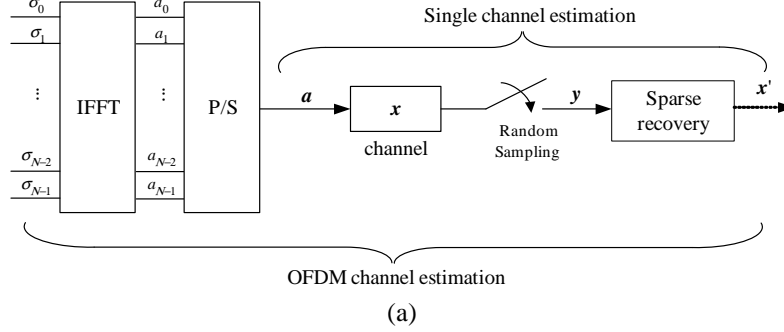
$\sigma_0$
$\sigma_1$
$\vdots$
$\sigma_{N-2}$
$\sigma_{N-1}$
IFFT
$a_0$
$a_1$
$\vdots$
$a_{N-2}$
$a_{N-1}$
P/S
Single channel estimation
$\boldsymbol{a}$
$\boldsymbol{x}$
channel
Random Sampling
$\boldsymbol{y}$
Sparse recovery
$\boldsymbol{x}'$
OFDM channel estimation
(a)